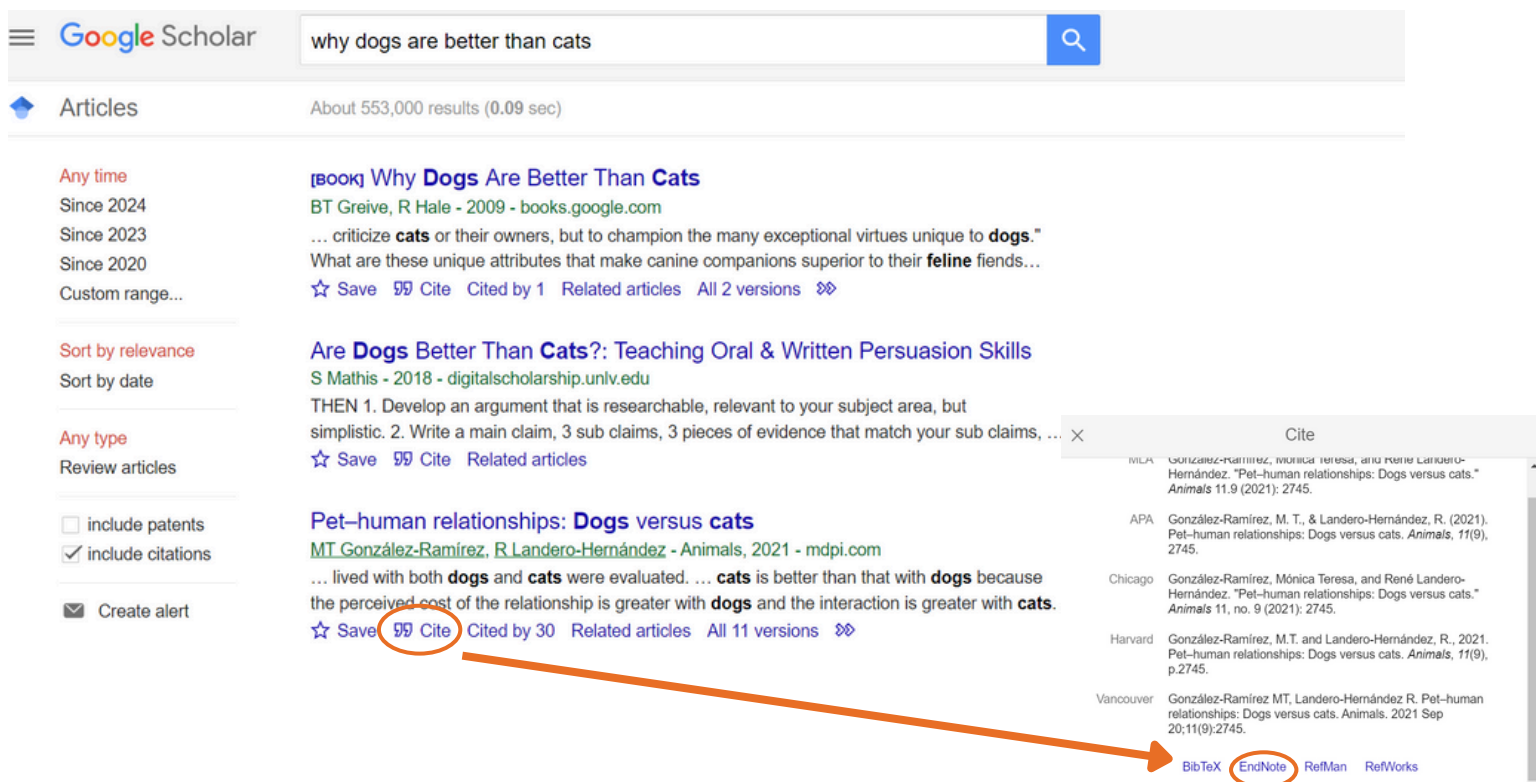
Google Scholar

why dogs are better than cats

Articles

About 553,000 results (0.09 sec)

Any time
Since 2024
Since 2023
Since 2020
Custom range...

Sort by relevance
Sort by date

Any type
Review articles

include patents
include citations

Create alert

[BOOK] Why Dogs Are Better Than Cats
BT Greive, R Hale - 2009 - books.google.com
… criticize cats or their owners, but to champion the many exceptional virtues unique to dogs." What are these unique attributes that make canine companions superior to their feline fiends…
Save Cite Cited by 1 Related articles All 2 versions

Are Dogs Better Than Cats?: Teaching Oral & Written Persuasion Skills
S Mathis - 2018 - digitalscholarship.unlv.edu
THEN 1. Develop an argument that is researchable, relevant to your subject area, but simplistic. 2. Write a main claim, 3 sub claims, 3 pieces of evidence that match your sub claims, …
Save Cite Related articles

Pet–human relationships: Dogs versus cats
MT González-Ramírez, R Landero-Hernández - Animals, 2021 - mdpi.com
… lived with both dogs and cats were evaluated. … cats is better than that with dogs because the perceived cost of the relationship is greater with dogs and the interaction is greater with cats.
Save Cite Cited by 30 Related articles All 11 versions

Cite

MLA González-Ramírez, Mónica Teresa, and René Landero-Hernández. "Pet–human relationships: Dogs versus cats." Animals 11.9 (2021): 2745.

APA González-Ramírez, M. T., & Landero-Hernández, R. (2021). Pet–human relationships: Dogs versus cats. Animals, 11(9), 2745.

Chicago González-Ramírez, Mónica Teresa, and René Landero-Hernández. "Pet–human relationships: Dogs versus cats." Animals 11, no. 9 (2021): 2745.

Harvard González-Ramírez, M.T. and Landero-Hernández, R., 2021. Pet–human relationships: Dogs versus cats. Animals, 11(9), p.2745.

Vancouver González-Ramírez MT, Landero-Hernández R. Pet–human relationships: Dogs versus cats. Animals. 2021 Sep 20;11(9):2745.

BibTeX EndNote RefMan RefWorks